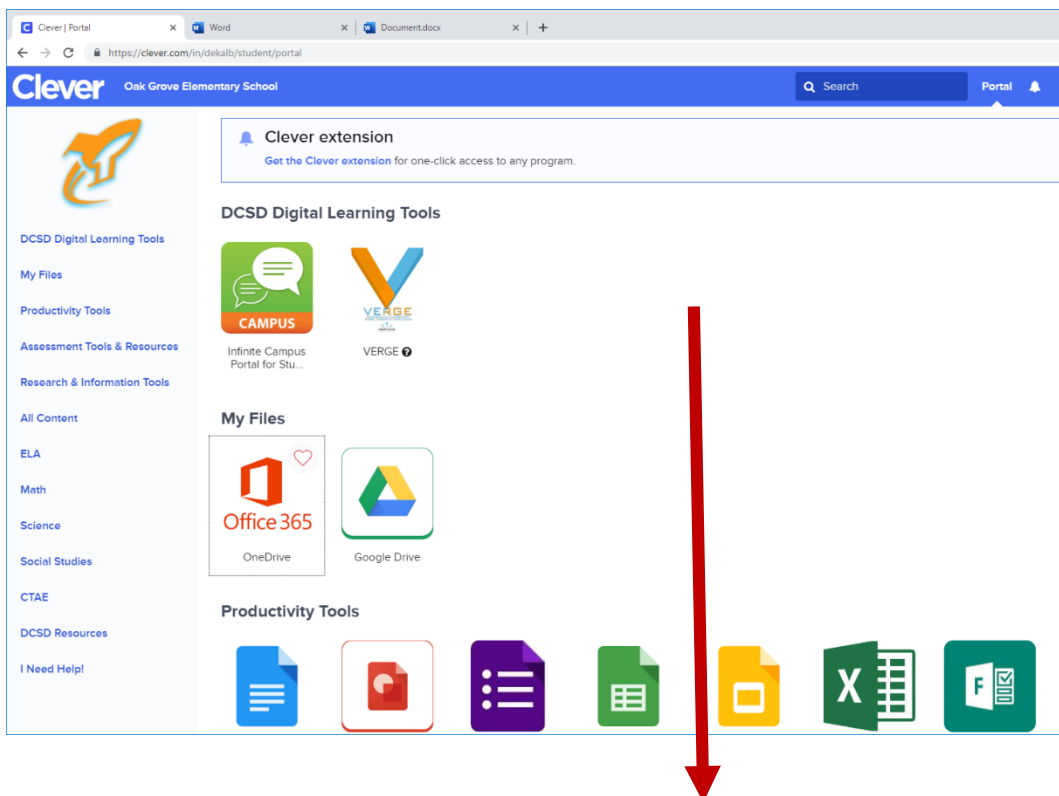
Clever | Portal ×
Word ×
Document.docx ×
+

https://clever.com/in/dekalb/student/portal

Clever Oak Grove Elementary School

Search

Portal

DCSD Digital Learning Tools
My Files
Productivity Tools
Assessment Tools & Resources
Research & Information Tools
All Content
ELA
Math
Science
Social Studies
CTAE
DCSD Resources
I Need Help!

Clever extension
Get the Clever extension for one-click access to any program.

DCSD Digital Learning Tools

CAMPUS
Infinite Campus Portal for Stu...

VERGE
VERGE

My Files

Office 365
OneDrive

Google Drive

Productivity Tools

X

F